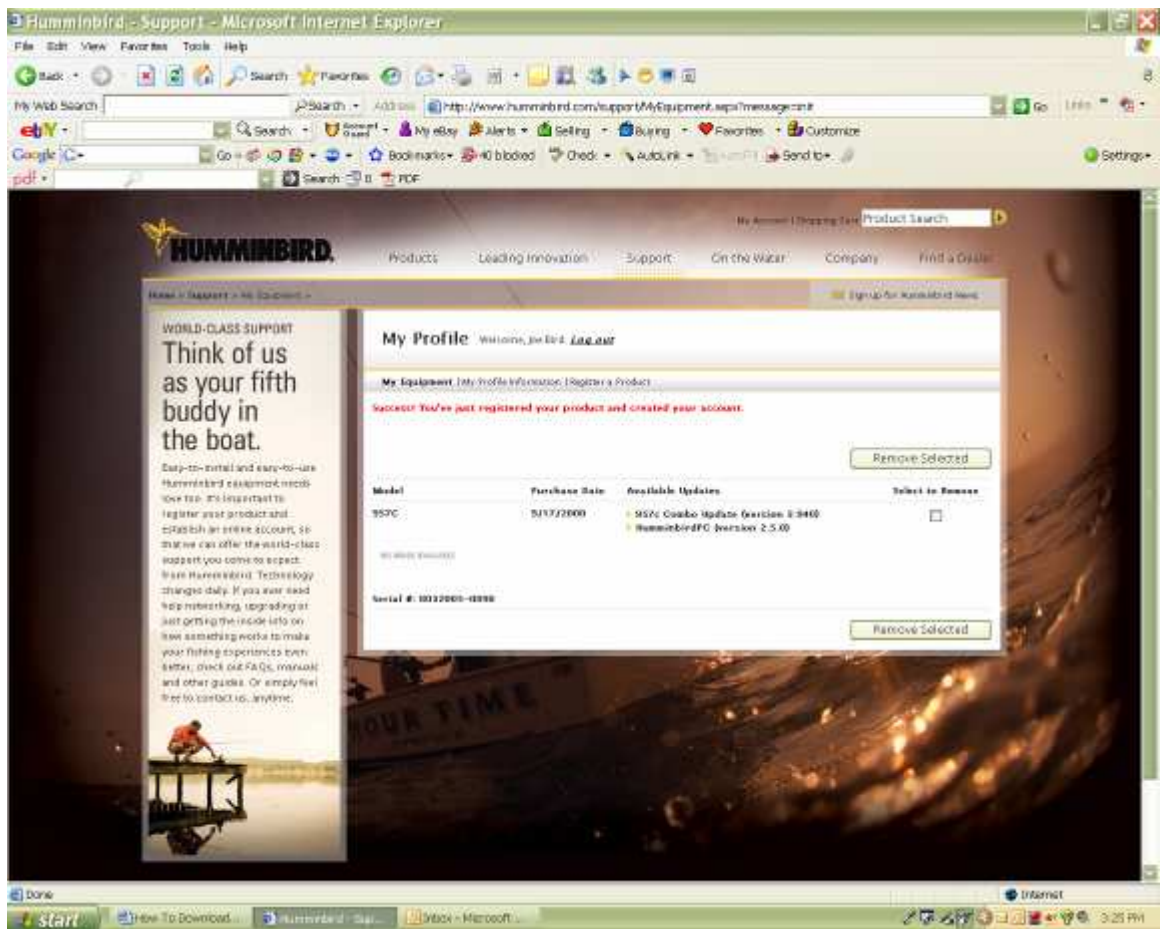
Humminbird - Support - Microsoft Internet Explorer

File Edit View Favorites Tools Help

Back Search Favorites

My Web Search Search Address http://www.humminbird.com/support/MyEquipment.aspx?message=init Go Links

ebY Search Account Guard My eBay Alerts Selling Buying Favorites Customize

Google G Go Bookmarks 40 blocked Check AutoLink Send to Settings

pdf Search PDF

My Account | Shopping Cart Product Search

HUMMINBIRD. Products Leading Innovation Support On the Water Company Find a Dealer

Home > Support > My Equipment > Sign up for Humminbird News

WORLD-CLASS SUPPORT

Think of us as your fifth buddy in the boat.

Easy-to-install and easy-to-use Humminbird equipment needs love too. It's important to register your product and establish an online account, so that we can offer the world-class support you come to expect from Humminbird. Technology changes daily. If you ever need help networking, upgrading or just getting the inside info on how something works to make your fishing experiences even better, check out FAQs, manuals and other guides. Or simply feel free to contact us, anytime.

My Profile Welcome, Joe Bird. Log out

My Equipment | My Profile Information | Register a Product

Success! You've just registered your product and created your account.

Remove Selected

| Model | Purchase Date | Available Updates | Select to Remove |
|---|---|---|---|
| 957C | 5/17/2008 | 957c Combo Update (version 3.040) HumminbirdPC (version 2.5.0) | ☐ |

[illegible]

Serial #: 10132005-0098

Remove Selected

OUR TIME

Done Internet

start How To Download... Humminbird - Sup... Inbox - Microsoft ... 3:25 PM